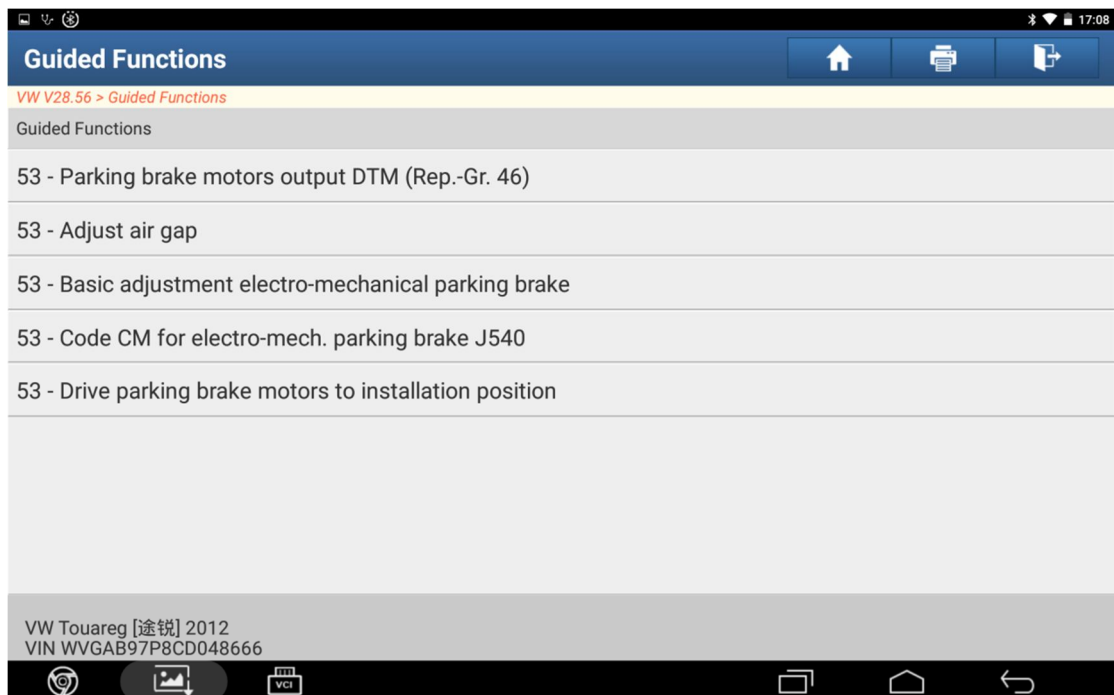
17:08

Guided Functions

VW V28.56 > Guided Functions

Guided Functions

53 - Parking brake motors output DTM (Rep.-Gr. 46)

53 - Adjust air gap

53 - Basic adjustment electro-mechanical parking brake

53 - Code CM for electro-mech. parking brake J540

53 - Drive parking brake motors to installation position

VW Touareg [途锐] 2012
VIN WVGAB97P8CD048666

VCI